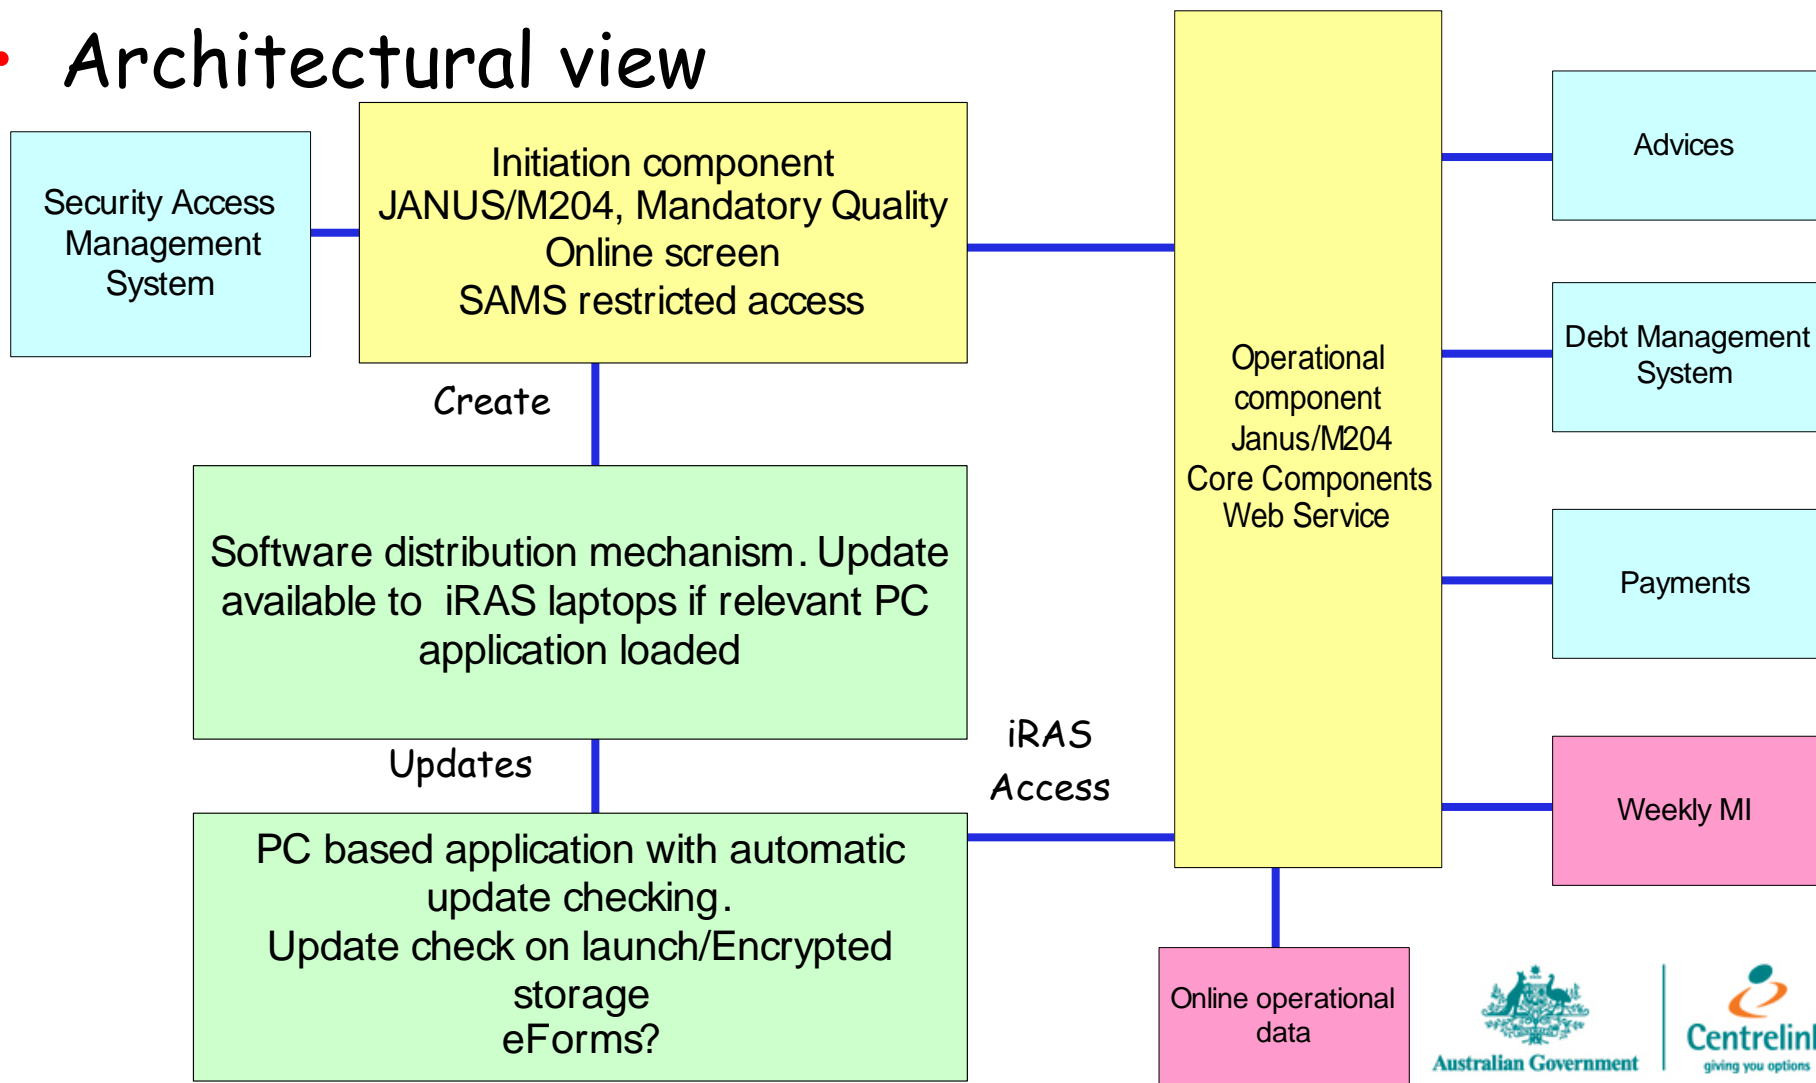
Architectural view

Security Access Management System

Initiation component
JANUS/M204, Mandatory Quality
Online screen
SAMS restricted access

Create

Software distribution mechanism. Update available to iRAS laptops if relevant PC application loaded

Updates

PC based application with automatic update checking.
Update check on launch/Encrypted storage
eForms?

iRAS Access

Operational component
Janus/M204
Core Components
Web Service

Advices

Debt Management System

Payments

Weekly MI

Online operational data

Australian Government

Centrelink
giving you options